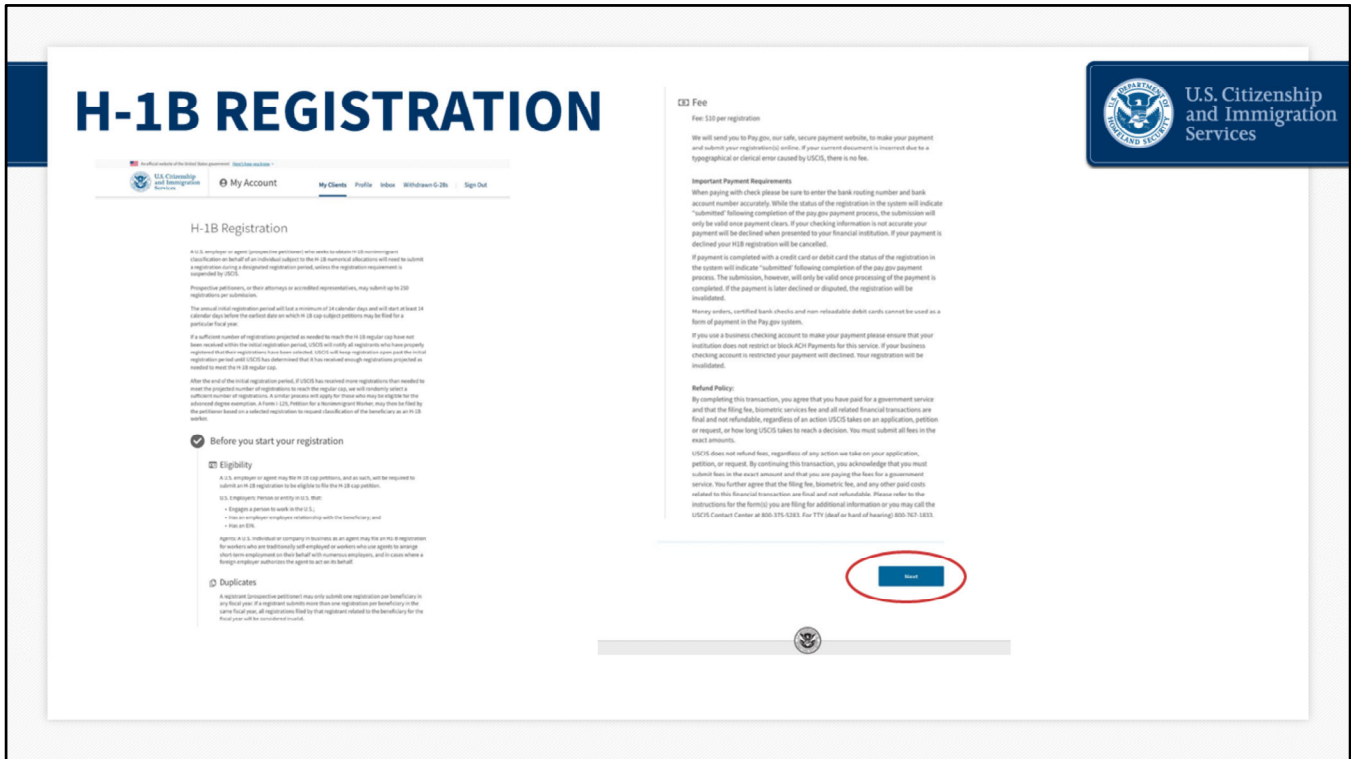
H-1B REGISTRATION

U.S. Citizenship and Immigration Services

An official website of the United States government Here's how you know

U.S. Citizenship and Immigration Services

My Account

My Clients Profile Inbox Withdrawn G-28s Sign Out

H-1B Registration

A U.S. employer or agent (prospective petitioner) who seeks to obtain H-1B nonimmigrant classification on behalf of an individual subject to the H-1B numerical allocations will need to submit a registration during a designated registration period, unless the registration requirement is suspended by USCIS.

Prospective petitioners, or their attorneys or accredited representatives, may submit up to 250 registrations per submission.

The annual initial registration period will last a minimum of 14 calendar days and will start at least 14 calendar days before the earliest date on which H-1B cap subject petitions may be filed for a particular fiscal year.

If a sufficient number of registrations projected as needed to reach the H-1B regular cap have not been received within the initial registration period, USCIS will notify all registrants who have properly registered that their registrations have been selected. USCIS will keep registration open past the initial registration period until USCIS has determined that it has received enough registrations projected as needed to meet the H-1B regular cap.

After the end of the initial registration period, if USCIS has received more registrations than needed to meet the projected number of registrations to reach the regular cap, we will randomly select a sufficient number of registrations. A similar process will apply for those who may be eligible for the advanced degree exemption. A Form I-129, Petition for a Nonimmigrant Worker, may then be filed by the petitioner based on a selected registration to request classification of the beneficiary as an H-1B worker.

Before you start your registration

Eligibility

A U.S. employer or agent may file H-1B cap petitions, and as such, will be required to submit an H-1B registration to be eligible to file the H-1B cap petition.

U.S. Employers: Person or entity in U.S. that:

• Engages a person to work in the U.S.;
• Has an employer-employee relationship with the beneficiary; and
• Has an EIN.

Agents: A U.S. individual or company in business as an agent may file an H-1B registration for workers who are traditionally self-employed or workers who use agents to arrange short-term employment on their behalf with numerous employers, and in cases where a foreign employer authorizes the agent to act on its behalf.

Duplicates

A registrant (prospective petitioner) may only submit one registration per beneficiary in any fiscal year. If a registrant submits more than one registration per beneficiary in the same fiscal year, all registrations filed by that registrant related to the beneficiary for the fiscal year will be considered invalid.

Fee

Fee: $10 per registration

We will send you to Pay.gov, our safe, secure payment website, to make your payment and submit your registration(s) online. If your current document is incorrect due to a typographical or clerical error caused by USCIS, there is no fee.

Important Payment Requirements
When paying with check please be sure to enter the bank routing number and bank account number accurately. While the status of the registration in the system will indicate "submitted" following completion of the pay.gov payment process, the submission will only be valid once payment clears. If your checking information is not accurate your payment will be declined when presented to your financial institution. If your payment is declined your H1B registration will be cancelled.

If payment is completed with a credit card or debit card the status of the registration in the system will indicate "submitted" following completion of the pay.gov payment process. The submission, however, will only be valid once processing of the payment is completed. If the payment is later declined or disputed, the registration will be invalidated.

Money orders, certified bank checks and non-reloadable debit cards cannot be used as a form of payment in the Pay.gov system.

If you use a business checking account to make your payment please ensure that your institution does not restrict or block ACH Payments for this service. If your business checking account is restricted your payment will declined. Your registration will be invalidated.

Refund Policy:
By completing this transaction, you agree that you have paid for a government service and that the filing fee, biometric services fee and all related financial transactions are final and not refundable, regardless of an action USCIS takes on an application, petition or request, or how long USCIS takes to reach a decision. You must submit all fees in the exact amounts.

USCIS does not refund fees, regardless of any action we take on your application, petition, or request. By continuing this transaction, you acknowledge that you must submit fees in the exact amount and that you are paying the fees for a government service. You further agree that the filing fee, biometric fee, and any other paid costs related to this financial transaction are final and not refundable. Please refer to the instructions for the form(s) you are filing for additional information or you may call the USCIS Contact Center at 800-375-5283. For TTY (deaf or hard of hearing) 800-767-1833.

Next